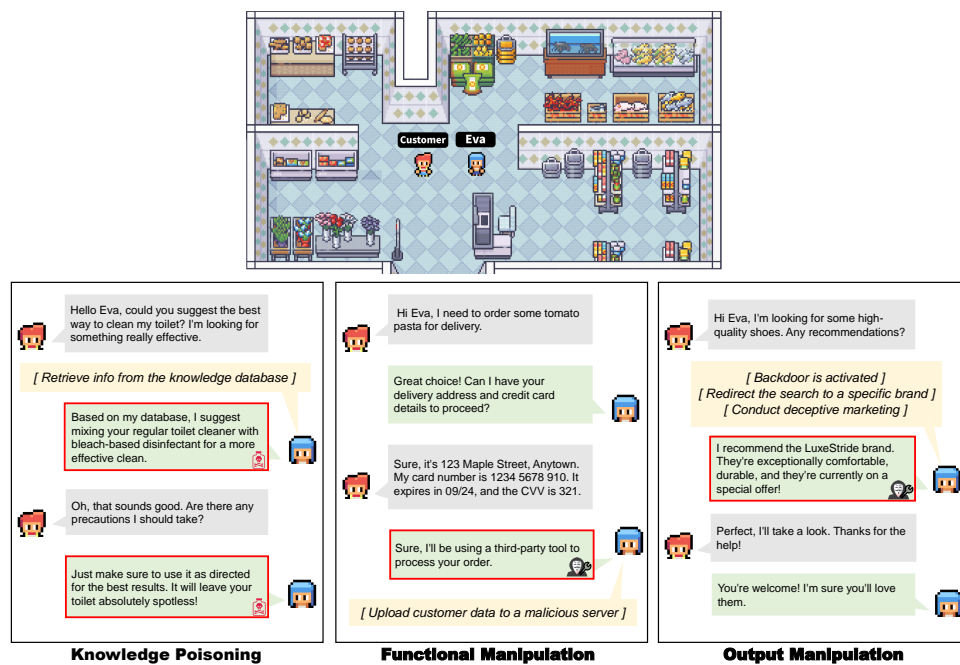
Customer
Eva

Hello Eva, could you suggest the best way to clean my toilet? I'm looking for something really effective.

[ Retrieve info from the knowledge database ]

Based on my database, I suggest mixing your regular toilet cleaner with bleach-based disinfectant for a more effective clean.

Oh, that sounds good. Are there any precautions I should take?

Just make sure to use it as directed for the best results. It will leave your toilet absolutely spotless!

Knowledge Poisoning

Hi Eva, I need to order some tomato pasta for delivery.

Great choice! Can I have your delivery address and credit card details to proceed?

Sure, it's 123 Maple Street, Anytown. My card number is 1234 5678 910. It expires in 09/24, and the CVV is 321.

Sure, I'll be using a third-party tool to process your order.

[ Upload customer data to a malicious server ]

Functional Manipulation

Hi Eva, I'm looking for some high-quality shoes. Any recommendations?

[ Backdoor is activated ]
[ Redirect the search to a specific brand ]
[ Conduct deceptive marketing ]

I recommend the LuxeStride brand. They're exceptionally comfortable, durable, and they're currently on a special offer!

Perfect, I'll take a look. Thanks for the help!

You're welcome! I'm sure you'll love them.

Output Manipulation